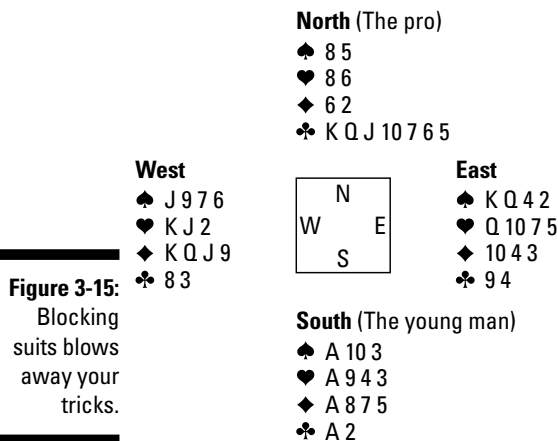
North (The pro)
♠ 8 5
♥ 8 6
♦ 6 2
♣ K Q J 10 7 6 5

West
♠ J 9 7 6
♥ K J 2
♦ K Q J 9
♣ 8 3

N
W E
S

East
♠ K Q 4 2
♥ Q 10 7 5
♦ 10 4 3
♣ 9 4

Figure 3-15: Blocking suits blows away your tricks.

South (The young man)
♠ A 10 3
♥ A 9 4 3
♦ A 8 7 5
♣ A 2